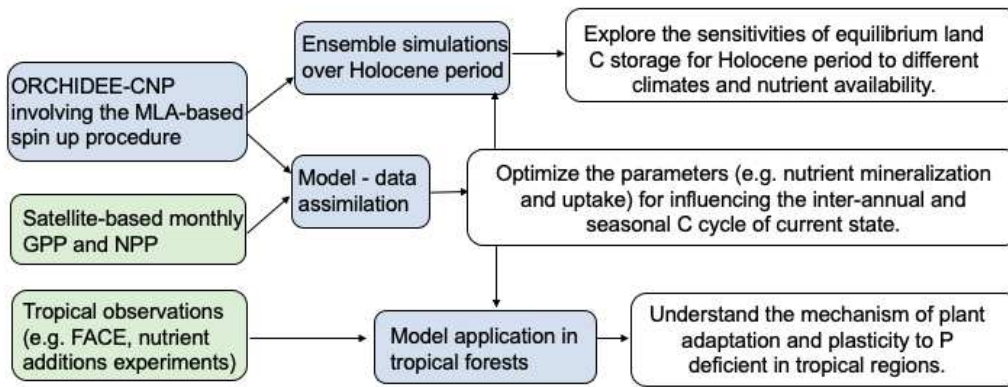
ORCHIDEE-CNP involving the MLA-based spin up procedure

Ensemble simulations over Holocene period

Explore the sensitivities of equilibrium land C storage for Holocene period to different climates and nutrient availability.

Satellite-based monthly GPP and NPP

Model - data assimilation

Optimize the parameters (e.g. nutrient mineralization and uptake) for influencing the inter-annual and seasonal C cycle of current state.

Tropical observations (e.g. FACE, nutrient additions experiments)

Model application in tropical forests

Understand the mechanism of plant adaptation and plasticity to P deficient in tropical regions.